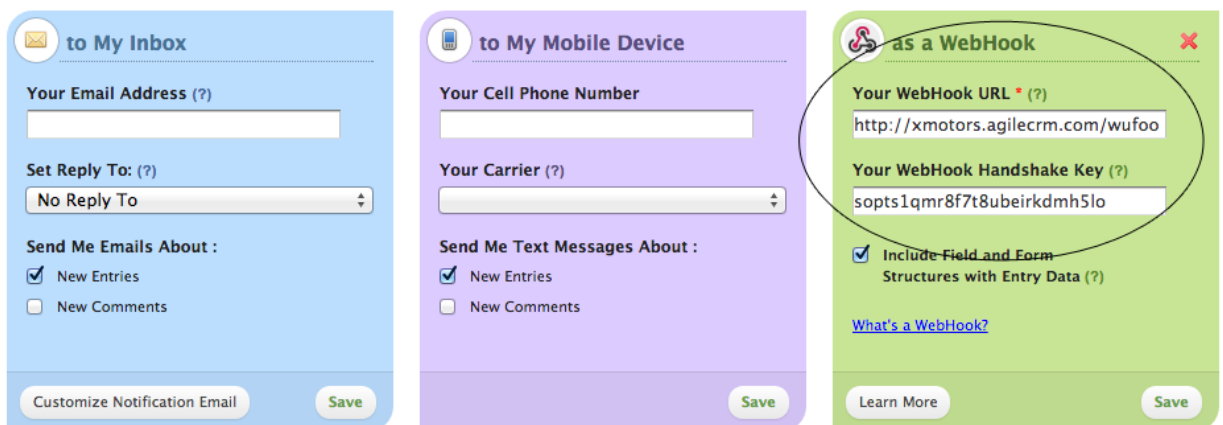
to My Inbox

Your Email Address (?)

Set Reply To: (?)

No Reply To

Send Me Emails About :

New Entries

New Comments

Customize Notification Email

Save

to My Mobile Device

Your Cell Phone Number

Your Carrier (?)

Send Me Text Messages About :

New Entries

New Comments

Save

as a WebHook

Your WebHook URL * (?)

http://xmotors.agilecrm.com/wufoo

Your WebHook Handshake Key (?)

sopts1qmr8f7t8ubeirkdmh5lo

Include Field and Form Structures with Entry Data (?)

What's a WebHook?

Learn More

Save